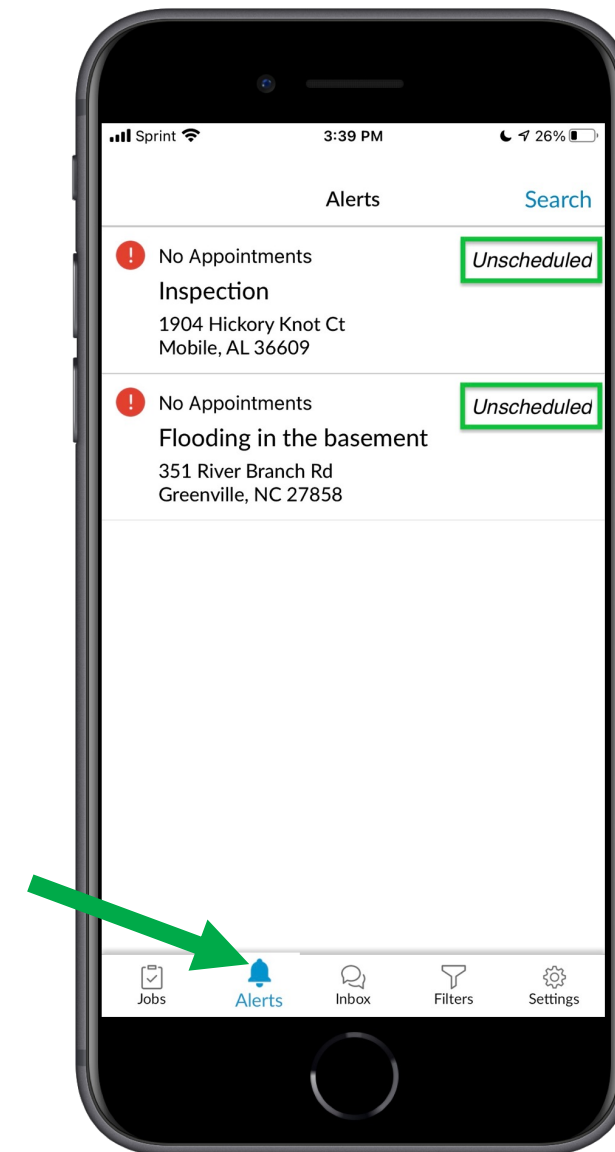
Sprint 3:39 PM 26%

Alerts
Search

No Appointments
Unscheduled
Inspection
1904 Hickory Knot Ct
Mobile, AL 36609

No Appointments
Unscheduled
Flooding in the basement
351 River Branch Rd
Greenville, NC 27858

Jobs
Alerts
Inbox
Filters
Settings